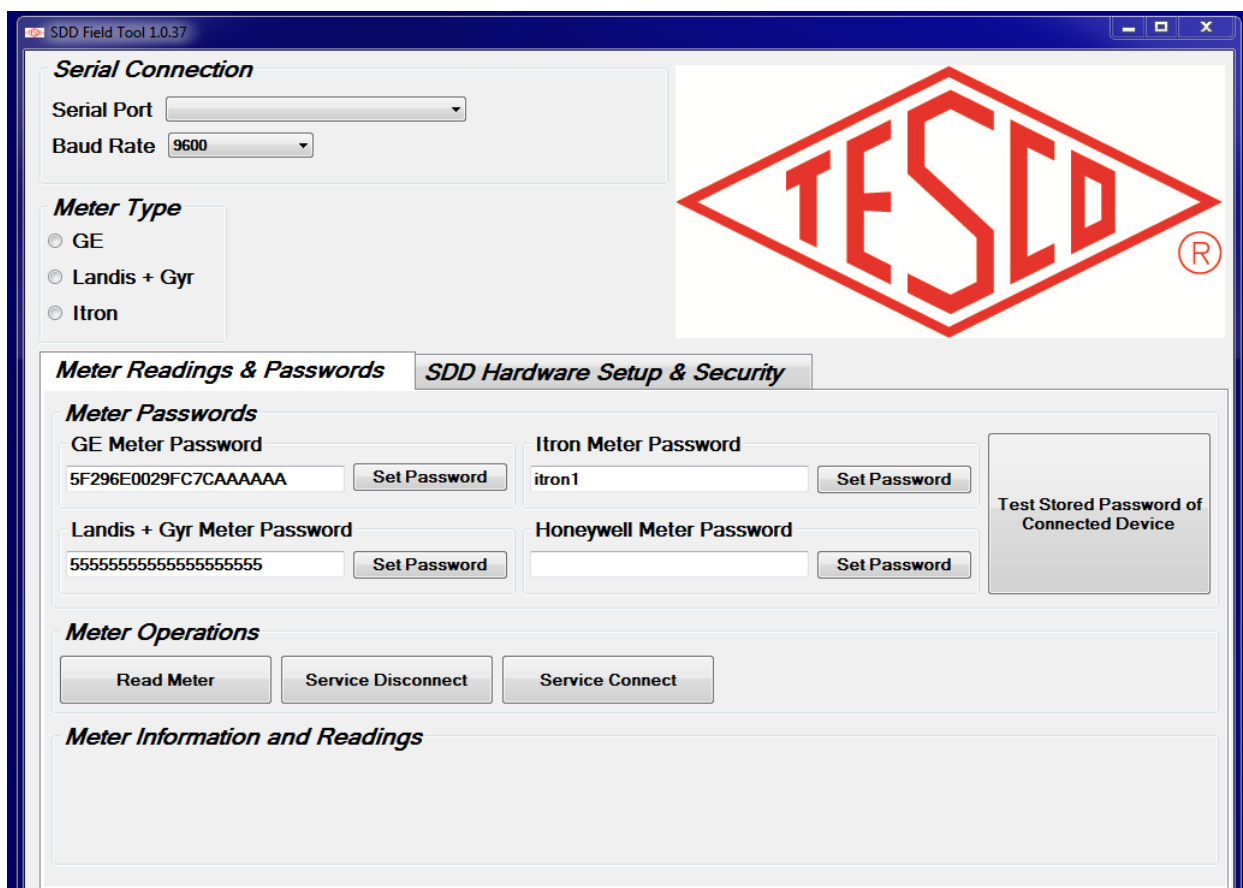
SDD Field Tool 1.0.37

Serial Connection
Serial Port
Baud Rate 9600

Meter Type
GE
Landis + Gyr
Itron

TESCO ®

Meter Readings & Passwords
SDD Hardware Setup & Security

Meter Passwords
GE Meter Password
5F296E0029FC7CAAAAAA
Set Password
Itron Meter Password
itron1
Set Password
Test Stored Password of Connected Device
Landis + Gyr Meter Password
55555555555555555555
Set Password
Honeywell Meter Password
Set Password

Meter Operations
Read Meter
Service Disconnect
Service Connect

Meter Information and Readings